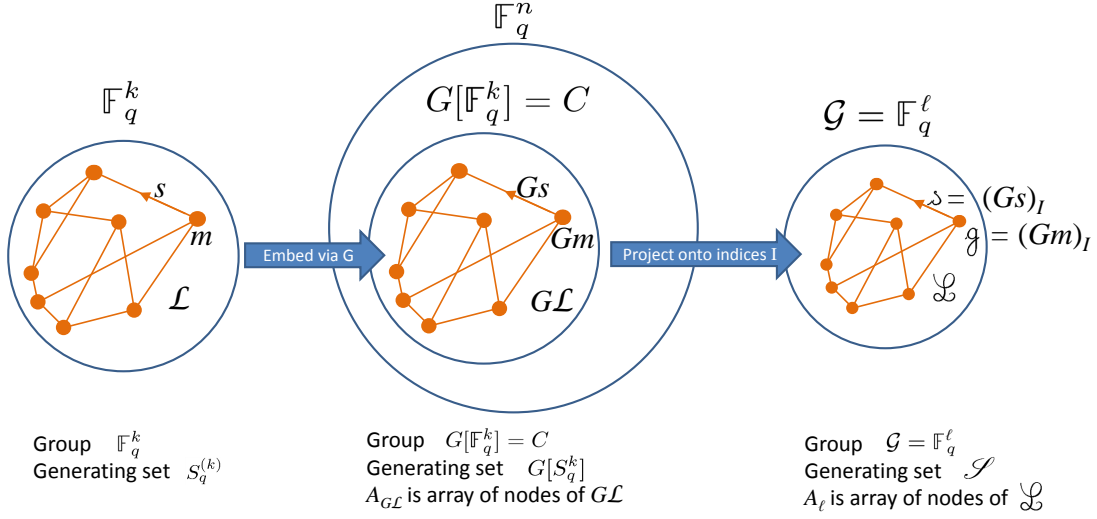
$\mathbb{F}_q^k$

$s$
$m$
$\mathcal{L}$

Embed via G

$\mathbb{F}_q^n$

$G[\mathbb{F}_q^k] = C$

$Gs$
$Gm$
$G\mathcal{L}$

Project onto indices I

$\mathcal{G} = \mathbb{F}_q^\ell$

$\mathfrak{s} = (Gs)_I$
$\mathfrak{g} = (Gm)_I$
$\mathfrak{L}$

Group $\mathbb{F}_q^k$
Generating set $S_q^{(k)}$

Group $G[\mathbb{F}_q^k] = C$
Generating set $G[S_q^k]$
$A_{G\mathcal{L}}$ is array of nodes of $G\mathcal{L}$

Group $\mathcal{G} = \mathbb{F}_q^\ell$
Generating set $\mathscr{S}$
$A_\ell$ is array of nodes of $\mathfrak{L}$